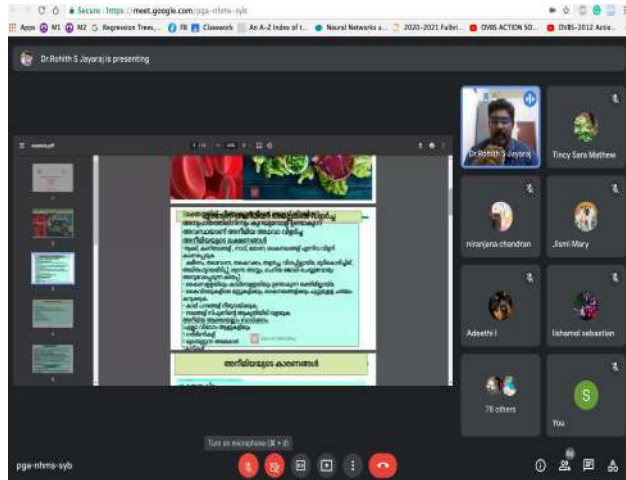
Secure | https://meet.google.com/pga-nfms-syb

Apps M1 M2 Regression Trees,... FB Classwork An A-Z Index of t... Neural Networks a... 2020-2021 Fulbri... OVBS ACTION SO... OVBS-2012 Actio...

Dr.Rohith S Jayaraj is presenting

അനീമിയയുടെ കാരണങ്ങൾ

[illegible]

Dr.Rohith S Jayaraj

Tincy Sara Mathew

niranjana chandran

Jismi Mary

Adeethi I

lishamol sebastian

78 others

S

You

Turn on microphone (⌘ + d)

pga-nfms-syb